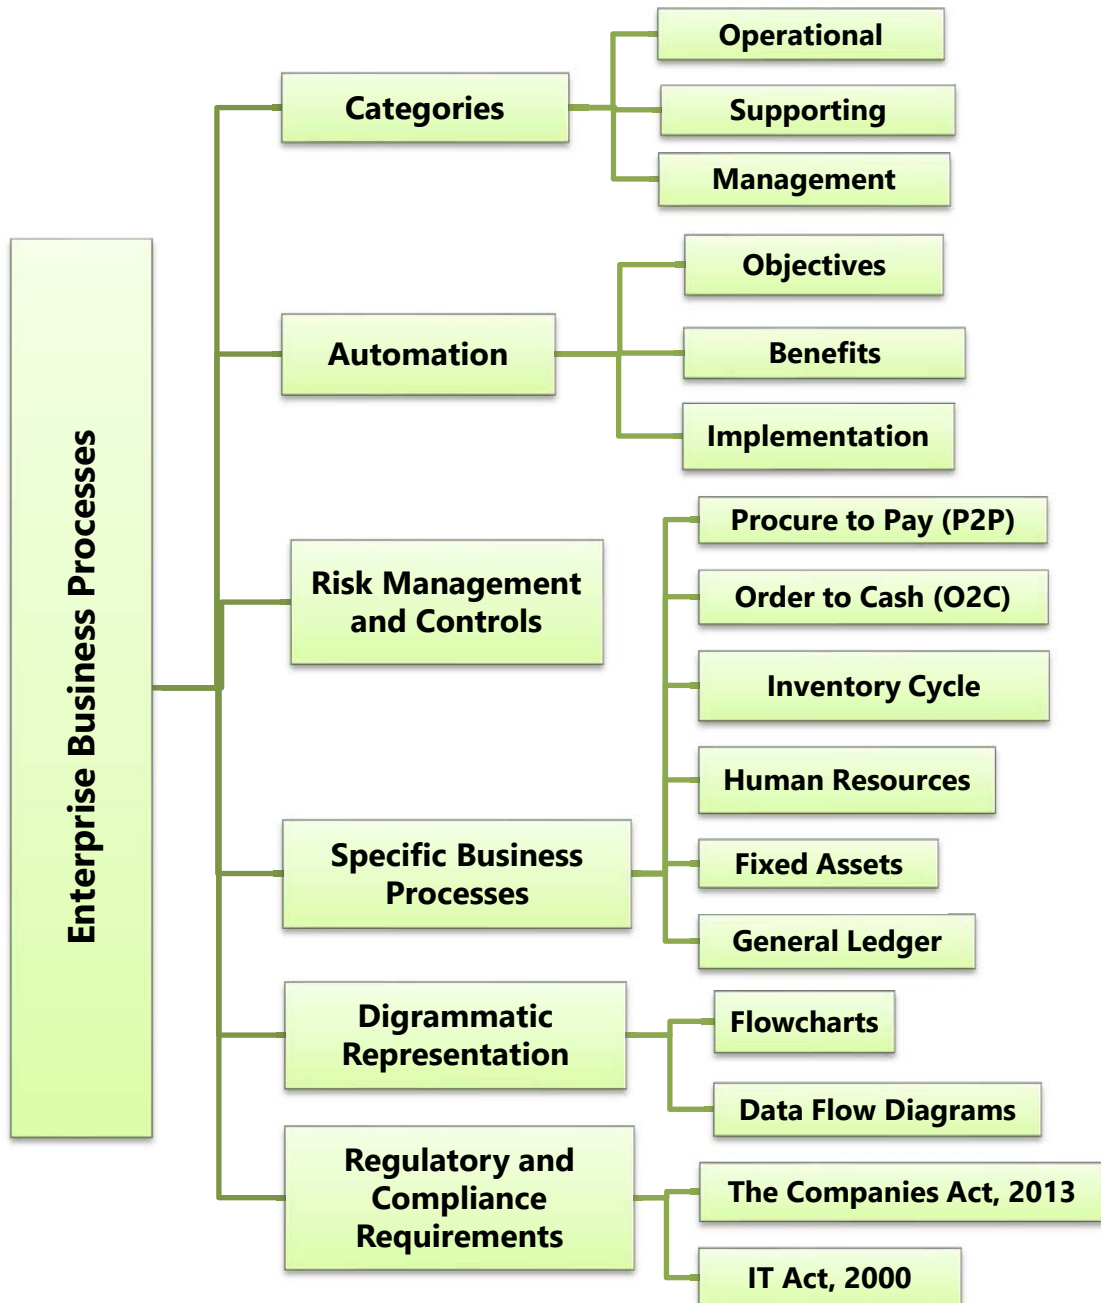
Enterprise Business Processes

Categories

Operational

Supporting

Management

Automation

Objectives

Benefits

Implementation

Risk Management and Controls

Specific Business Processes

Procure to Pay (P2P)

Order to Cash (O2C)

Inventory Cycle

Human Resources

Fixed Assets

General Ledger

Digrammatic Representation

Flowcharts

Data Flow Diagrams

Regulatory and Compliance Requirements

The Companies Act, 2013

IT Act, 2000